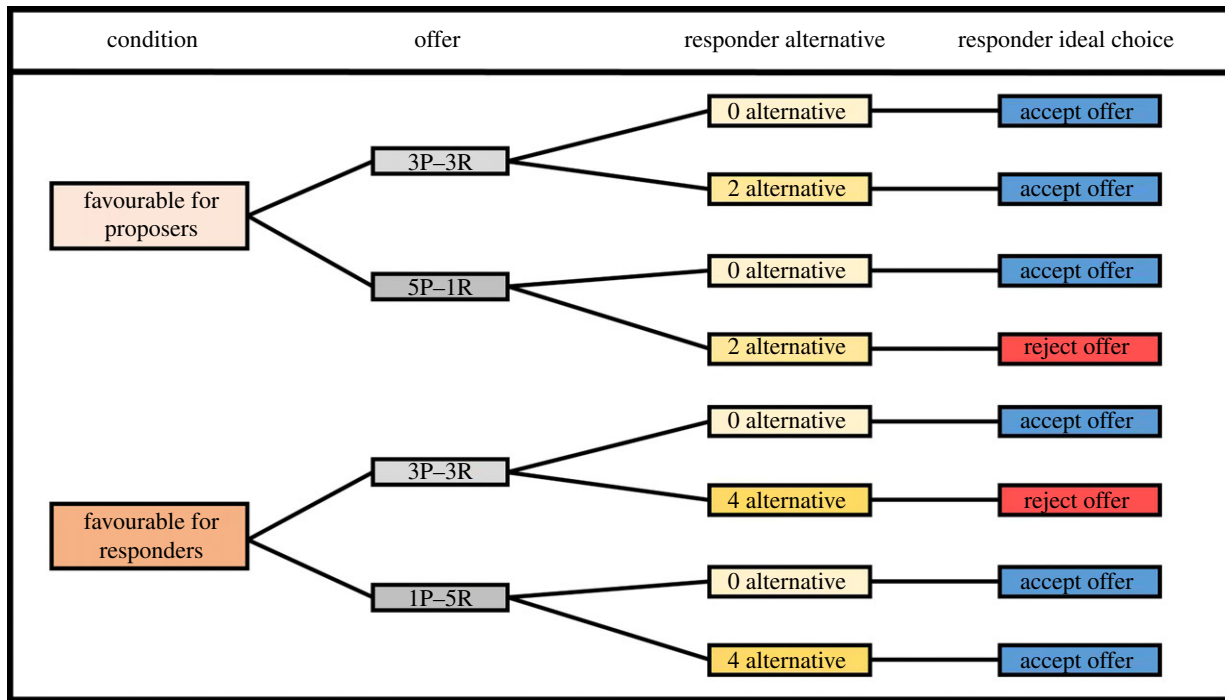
condition | offer | responder alternative | responder ideal choice

favourable for proposers

3P–3R
0 alternative — accept offer
2 alternative — accept offer

5P–1R
0 alternative — accept offer
2 alternative — reject offer

favourable for responders

3P–3R
0 alternative — accept offer
4 alternative — reject offer

1P–5R
0 alternative — accept offer
4 alternative — accept offer